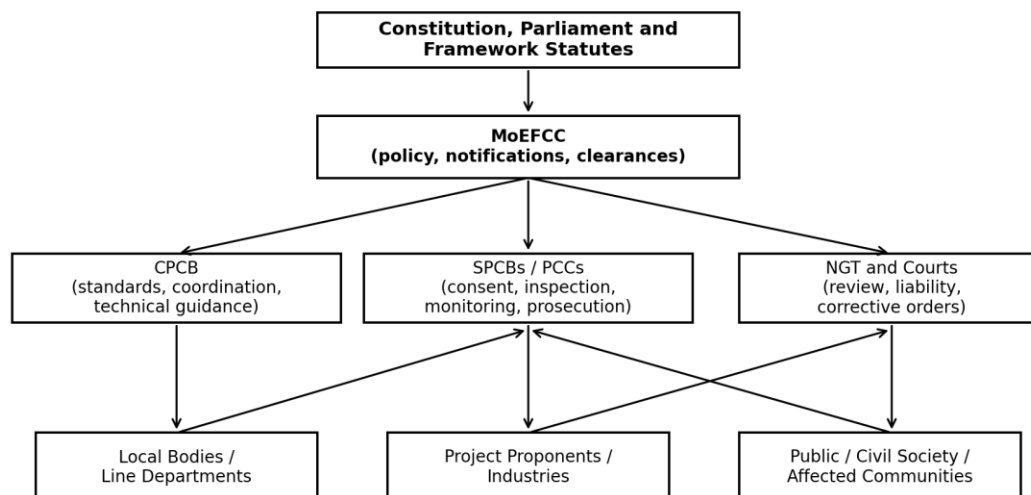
Constitution, Parliament and Framework Statutes

MoEFCC
(policy, notifications, clearances)

CPCB
(standards, coordination, technical guidance)

SPCBs / PCCs
(consent, inspection, monitoring, prosecution)

NGT and Courts
(review, liability, corrective orders)

Local Bodies /
Line Departments

Project Proponents /
Industries

Public / Civil Society /
Affected Communities